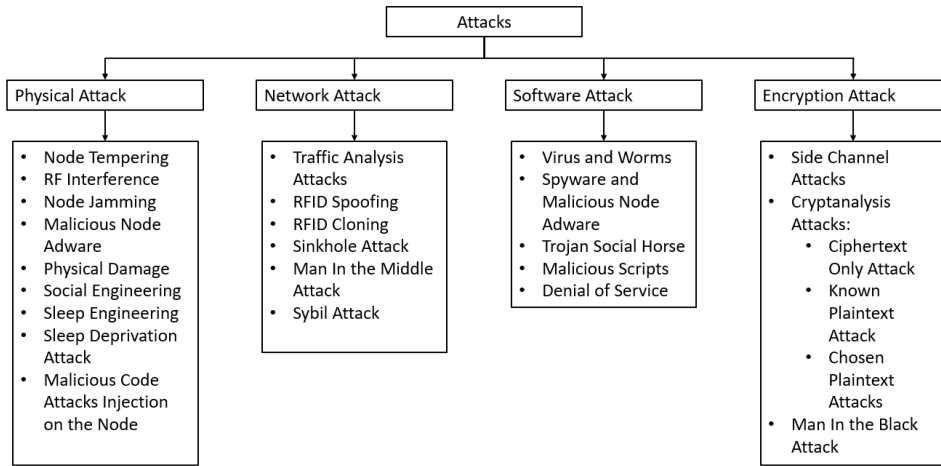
Attacks

Physical Attack

- Node Tempering
- RF Interference
- Node Jamming
- Malicious Node Adware
- Physical Damage
- Social Engineering
- Sleep Engineering
- Sleep Deprivation Attack
- Malicious Code Attacks Injection on the Node

Network Attack

- Traffic Analysis Attacks
- RFID Spoofing
- RFID Cloning
- Sinkhole Attack
- Man In the Middle Attack
- Sybil Attack

Software Attack

- Virus and Worms
- Spyware and Malicious Node Adware
- Trojan Social Horse
- Malicious Scripts
- Denial of Service

Encryption Attack

- Side Channel Attacks
- Cryptanalysis Attacks:
  - Ciphertext Only Attack
  - Known Plaintext Attack
  - Chosen Plaintext Attacks
- Man In the Black Attack